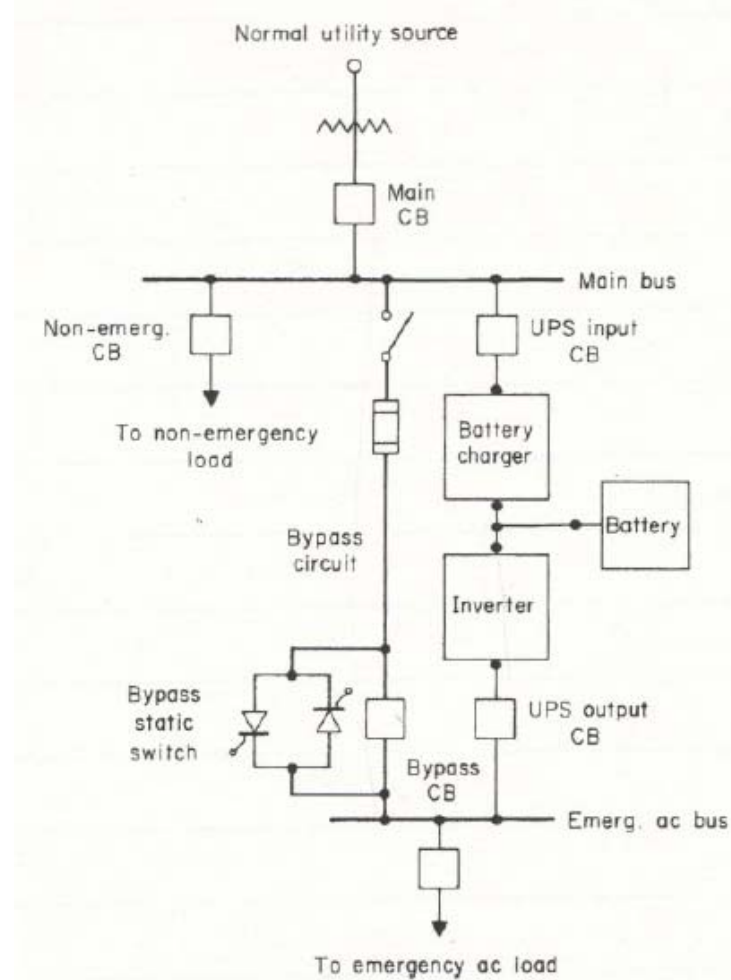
Normal utility source

Main CB

Main bus

Non-emerg. CB

UPS input CB

To non-emergency load

Battery charger

Battery

Bypass circuit

Inverter

Bypass static switch

UPS output CB

Bypass CB

Emerg. ac bus

To emergency ac load